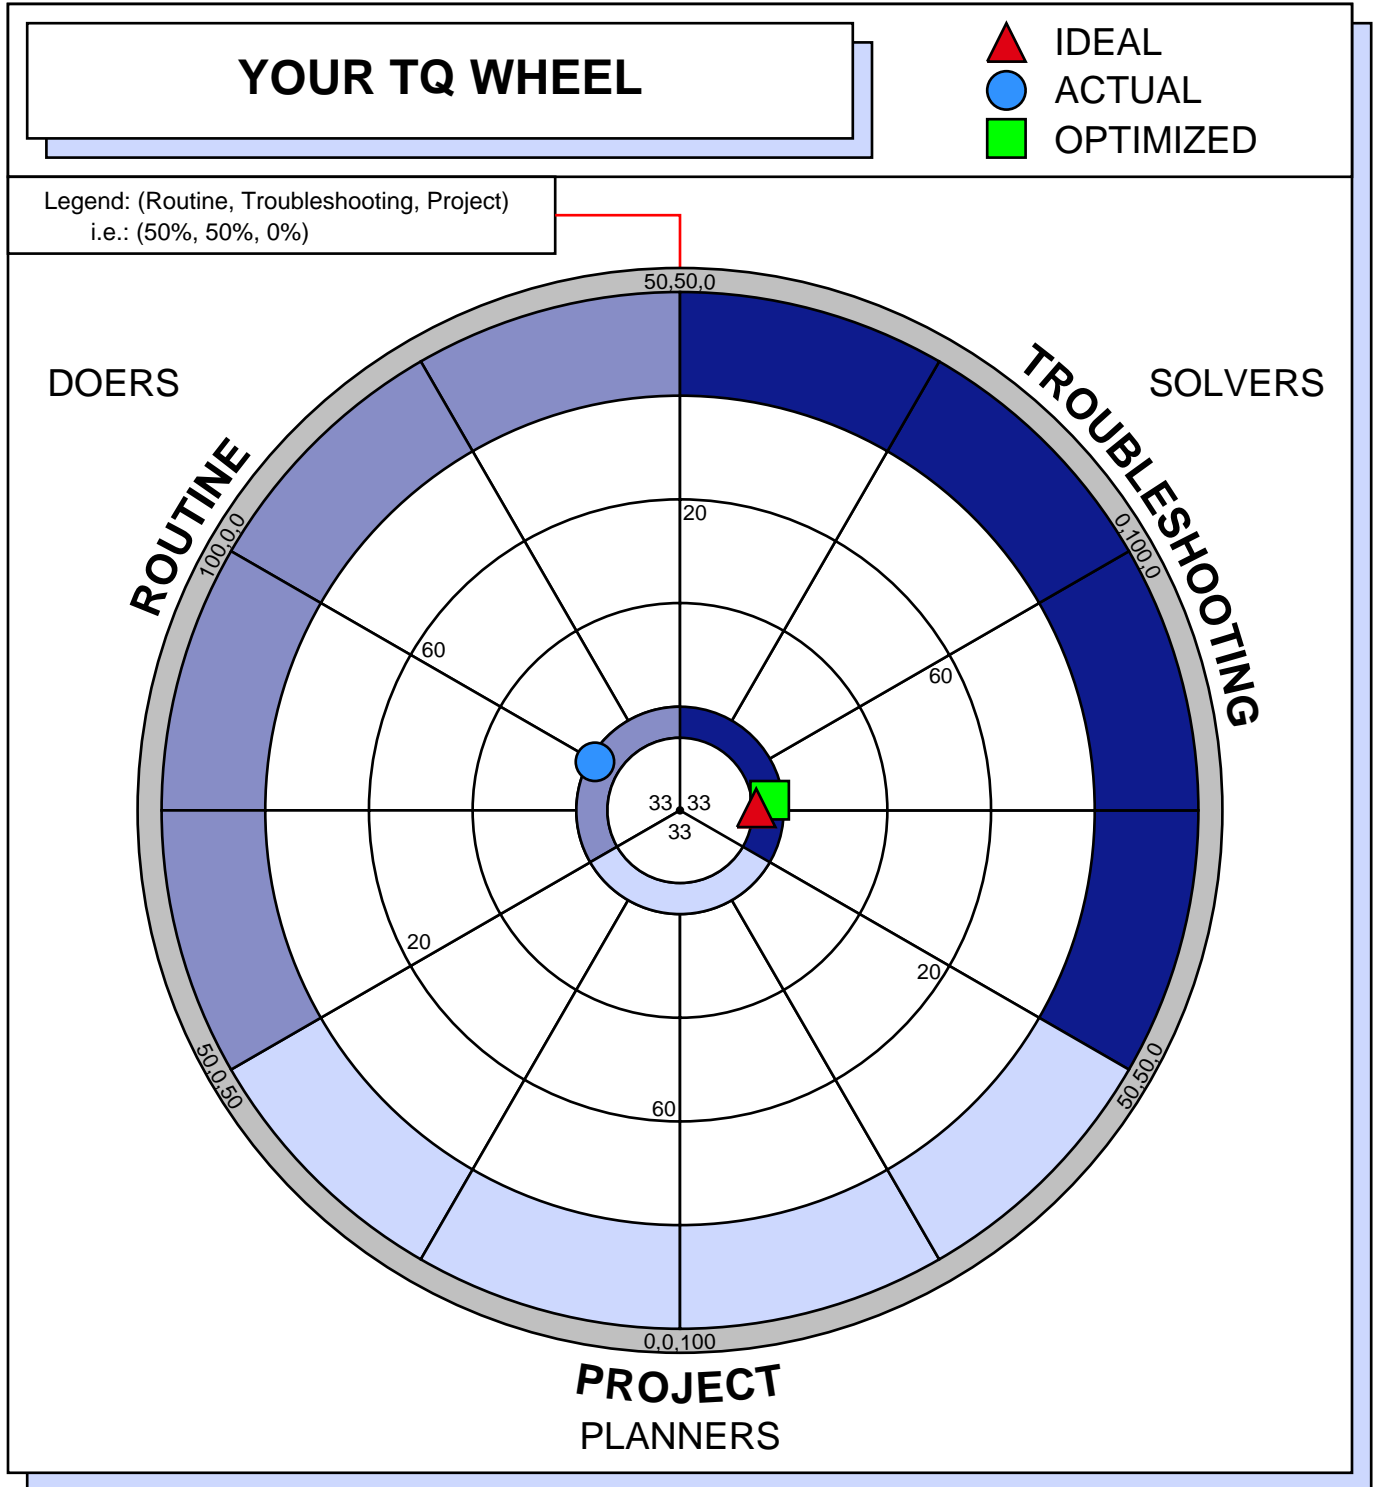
YOUR TQ WHEEL

IDEAL
ACTUAL
OPTIMIZED

Legend: (Routine, Troubleshooting, Project)
i.e.: (50%, 50%, 0%)

50,50,0

DOERS

SOLVERS

ROUTINE

TROUBLESHOOTING

100,0,0

0,100,0

20

60

60

33 33
33

20

20

60

50,0,50

50,50,0

0,0,100

PROJECT
PLANNERS